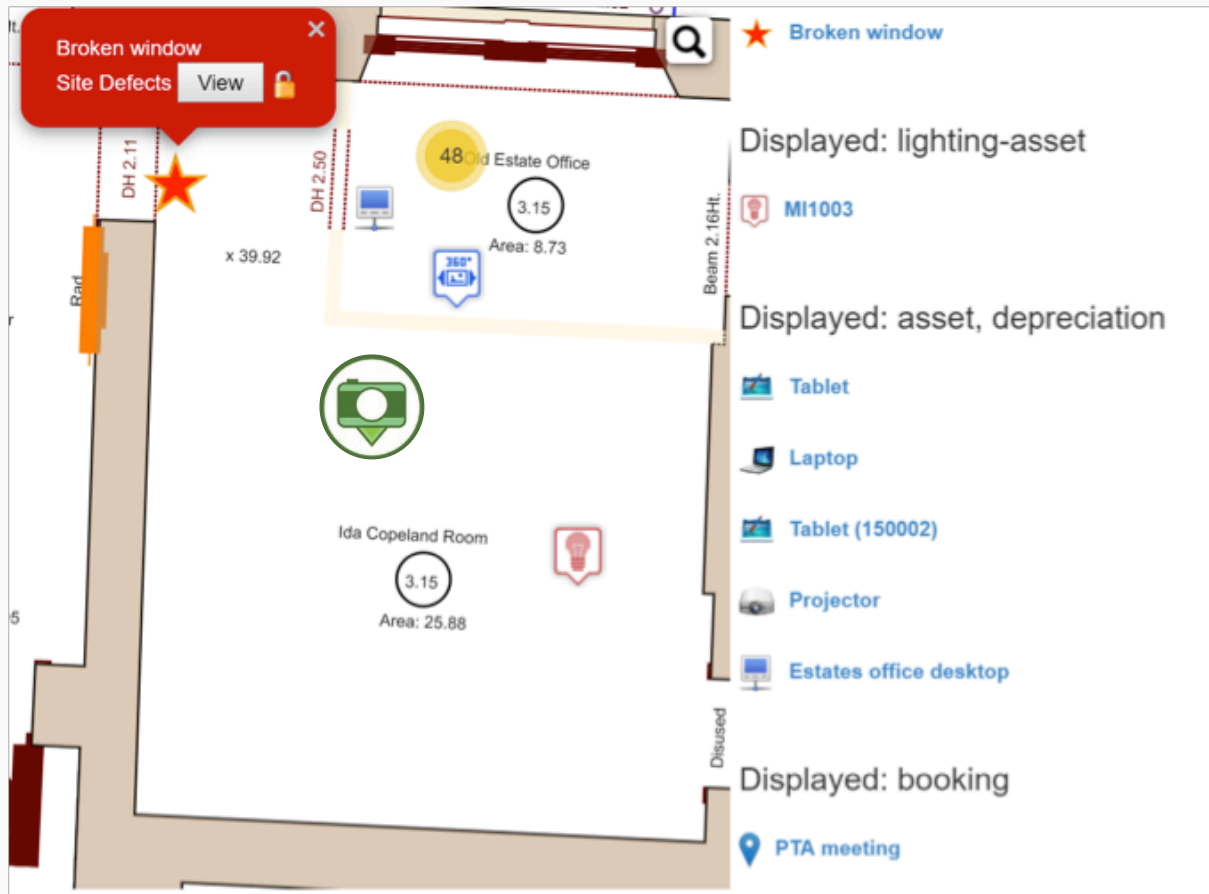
Broken window
Site Defects View

DH 2.11
DH 2.50
48 Old Estate Office
3.15
Area: 8.73
Beam 2.16Ht.
x 39.92
Rad
360°
Ida Copeland Room
3.15
Area: 25.88
Disused

Broken window

Displayed: lighting-asset

MI1003

Displayed: asset, depreciation

Tablet

Laptop

Tablet (150002)

Projector

Estates office desktop

Displayed: booking

PTA meeting